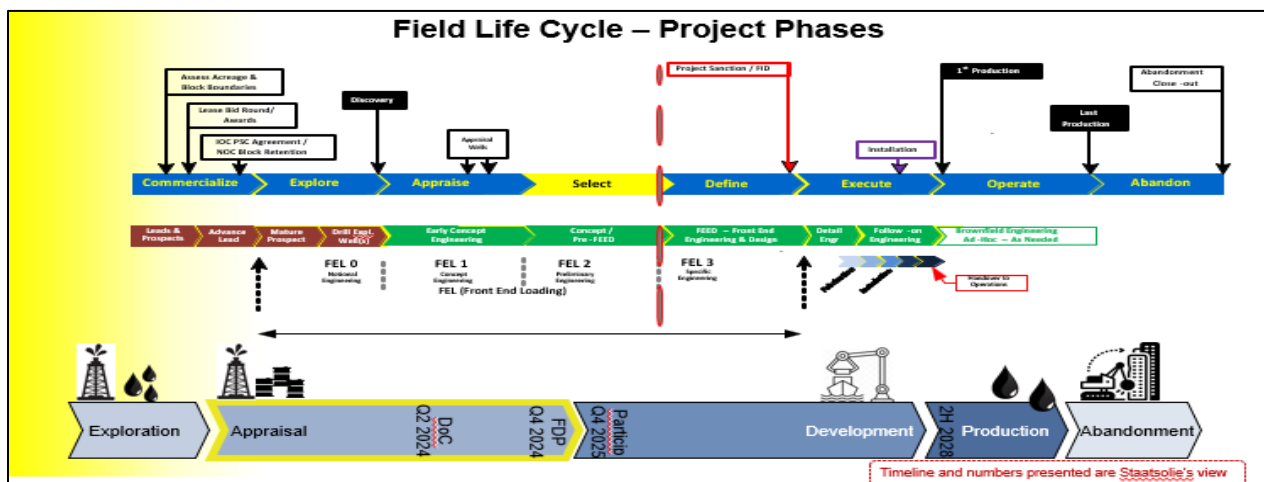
Field Life Cycle – Project Phases

Assess Acreage & Block Boundaries

Lease Bid Round/ Awards

IOC PSC Agreement / NOC Block Retention

Discovery

Appraisal Wells

Project Sanction / FID

Installation

1st Production

Last Production

Abandonment Close -out

Commercialize | Explore | Appraise | Select | Define | Execute | Operate | Abandon

Leads & Prospects | Advance Lead | Mature Prospect | Drill Expl. Well(s) | Early Concept Engineering | Concept / Pre - FEED | FEED – Front End Engineering & Design | Detail Engr | Follow -on Engineering | Brownfield Engineering Ad -Hoc – As Needed

FEL 0
Notional Engineering

FEL 1
Concept Engineering

FEL 2
Preliminary Engineering

FEL 3
Specific Engineering

Handover to Operations

FEL (Front End Loading)

Exploration | Appraisal | DoC Q2 2024 | FDP Q4 2024 | Particip Q4 2025 | Development | 2H 2028 | Production | Abandonment

Timeline and numbers presented are Staatsolie's view